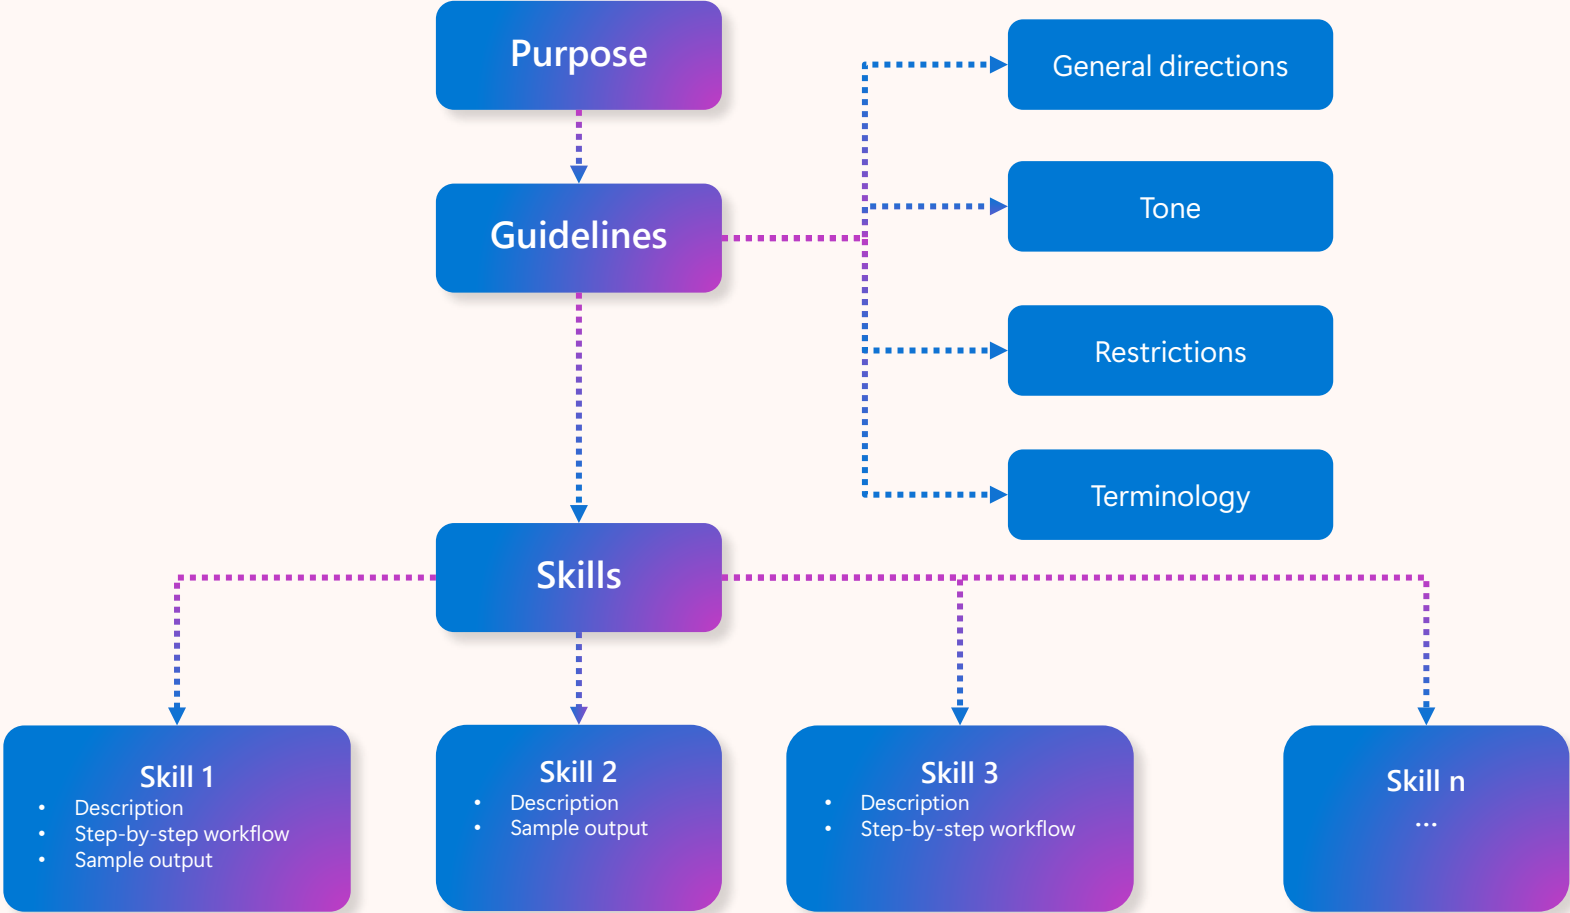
Purpose

Guidelines

General directions

Tone

Restrictions

Terminology

Skills

Skill 1
- Description
- Step-by-step workflow
- Sample output

Skill 2
- Description
- Sample output

Skill 3
- Description
- Step-by-step workflow

Skill n
...